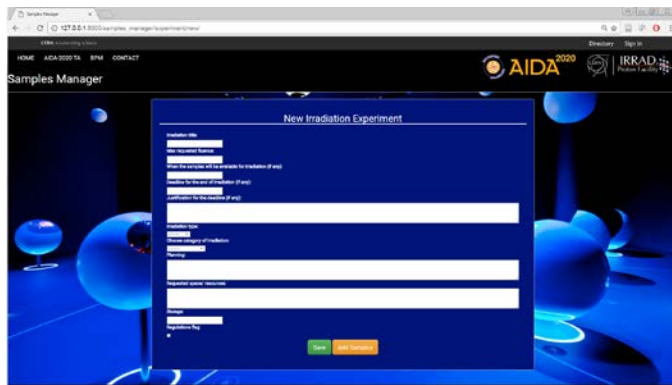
Samples Manager

127.0.0.1:8000/samples_manager/experiment/new/

CERN Accelerating science

Directory Sign in

HOME AIDA-2020 TA BPM CONTACT

AIDA 2020

IRRAD Proton Facility

Samples Manager

New Irradiation Experiment

Irradiation title:

Max requested fluence:

When the samples will be available for irradiation (if any):

Deadline for the end of irradiation (if any):

Justification for the deadline (if any):

Irradiation type:

Choose category of irradiation

Planning:

Requested special resources:

Storage:

Regulations flag

Save Add Samples